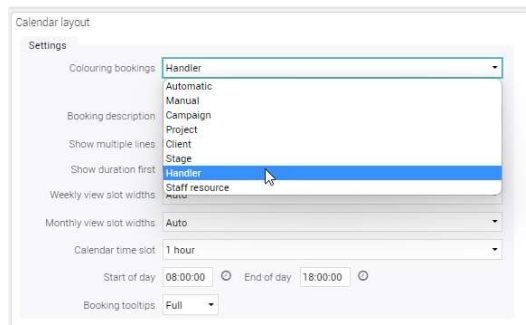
Calendar layout

Settings

Colouring bookings Handler

Automatic
Manual
Campaign
Project
Client
Stage
Handler
Staff resource

Booking description

Show multiple lines

Show duration first

Weekly view slot widths Auto

Monthly view slot widths Auto

Calendar time slot 1 hour

Start of day 08:00:00 End of day 18:00:00

Booking tooltips Full